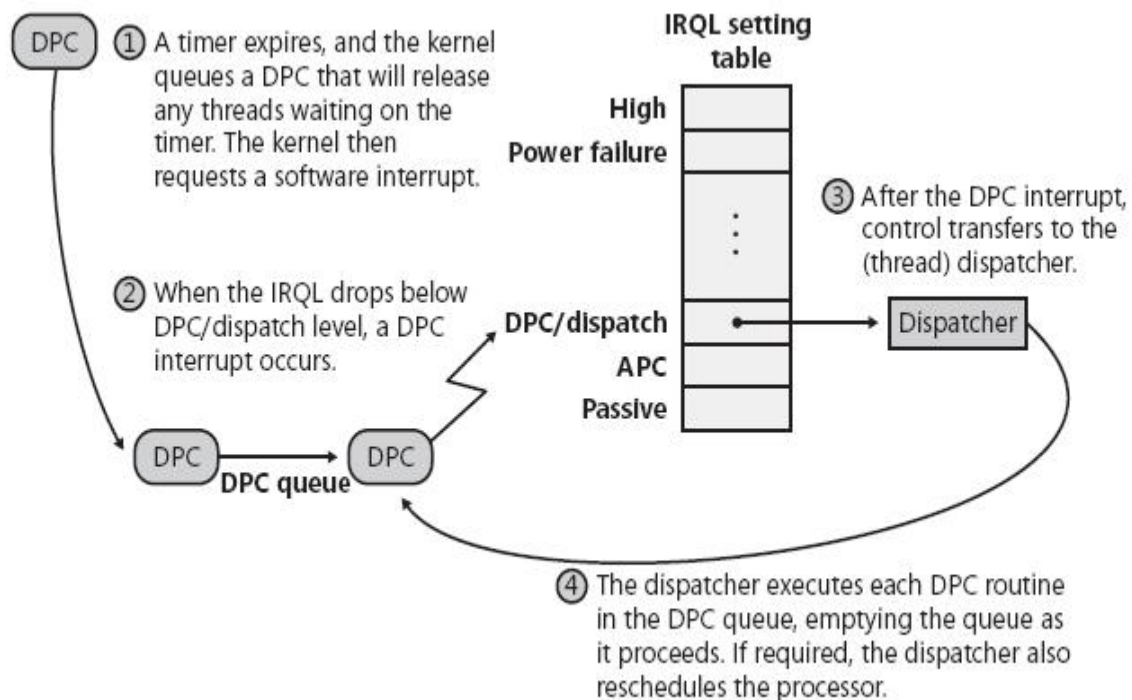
DPC

① A timer expires, and the kernel queues a DPC that will release any threads waiting on the timer. The kernel then requests a software interrupt.

IRQL setting table

High

Power failure

⋮

DPC/dispatch

APC

Passive

③ After the DPC interrupt, control transfers to the (thread) dispatcher.

Dispatcher

② When the IRQL drops below DPC/dispatch level, a DPC interrupt occurs.

DPC

DPC

DPC queue

④ The dispatcher executes each DPC routine in the DPC queue, emptying the queue as it proceeds. If required, the dispatcher also reschedules the processor.